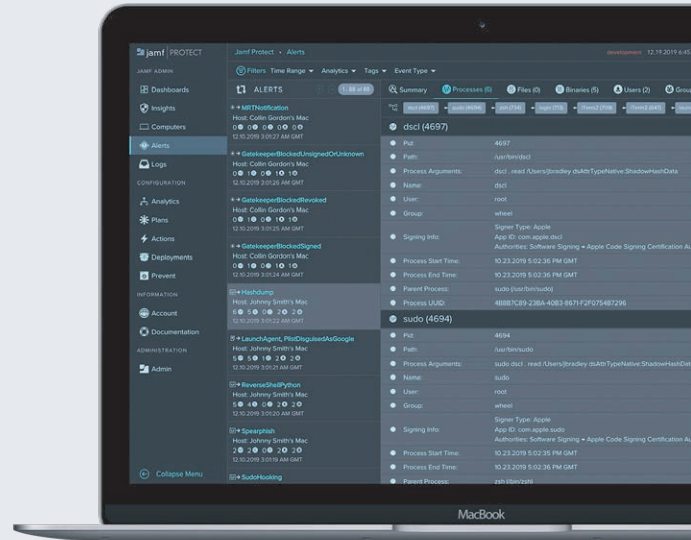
jamf PROTECT

JAMF ADMIN

Dashboards
Insights
Computers
Alerts
Logs

CONFIGURATION

Analytics
Plans
Actions
Deployments
Prevent

INFORMATION

Account
Documentation

ADMINISTRATION

Admin

Collapse Menu

Jamf Protect • Alerts

development 12.19.2019 6:45

Filters Time Range ▾ Analytics ▾ Tags ▾ Event Type ▾

ALERTS 1-88 of 88

MRTNotification
Host: Collin Gordon's Mac
0 0 0 0 0
12.10.2019 3:01:27 AM GMT

GatekeeperBlockedUnsignedOrUnknown
Host: Collin Gordon's Mac
0 1 0 1 1
12.10.2019 3:01:26 AM GMT

GatekeeperBlockedRevoked
Host: Collin Gordon's Mac
0 1 0 1 1
12.10.2019 3:01:25 AM GMT

GatekeeperBlockedSigned
Host: Collin Gordon's Mac
0 1 0 1 1
12.10.2019 3:01:24 AM GMT

Hashdump
Host: Johnny Smith's Mac
6 5 0 2 2
12.10.2019 3:01:23 AM GMT

LaunchAgent_PlistDisguisedAsGoogle
Host: Johnny Smith's Mac
5 5 1 2 2
12.10.2019 3:01:22 AM GMT

ReverseShellPython
Host: Johnny Smith's Mac
5 4 0 2 2
12.10.2019 3:01:21 AM GMT

Spearphish
Host: Johnny Smith's Mac
2 2 0 2 2
12.10.2019 3:01:20 AM GMT

SudoHooking

Summary Processes (6) Files (0) Binaries (5) Users (2) Grou

dscl (4697) sudo (4694) zsh (734) login (73) iTerm2 (647) iTerm2 (647)

dscl (4697)

| | |
|---|---|
| Pid: | 4697 |
| Path: | /usr/bin/dscl |
| Process Arguments: | dscl . read /Users/jbradley dsAttrTypeNative:ShadowHashData |
| Name: | dscl |
| User: | root |
| Group: | wheel |
| Signing Info: | Signer Type: Apple<br>App ID: com.apple.dscl<br>Authorities: Software Signing → Apple Code Signing Certification Au |
| Process Start Time: | 10.23.2019 5:02:36 PM GMT |
| Process End Time: | 10.23.2019 5:02:36 PM GMT |
| Parent Process: | sudo (/usr/bin/sudo) |
| Process UUID: | 48BB7C89-23BA-4083-8671-F2F075487296 |

sudo (4694)

| | |
|---|---|
| Pid: | 4694 |
| Path: | /usr/bin/sudo |
| Process Arguments: | sudo dscl . read /Users/jbradley dsAttrTypeNative:ShadowHashDat |
| Name: | sudo |
| User: | root |
| Group: | wheel |
| Signing Info: | Signer Type: Apple<br>App ID: com.apple.sudo<br>Authorities: Software Signing → Apple Code Signing Certification Au |
| Process Start Time: | 10.23.2019 5:02:35 PM GMT |
| Process End Time: | 10.23.2019 5:02:36 PM GMT |
| Parent Process: | zsh (/bin/zsh) |

MacBook